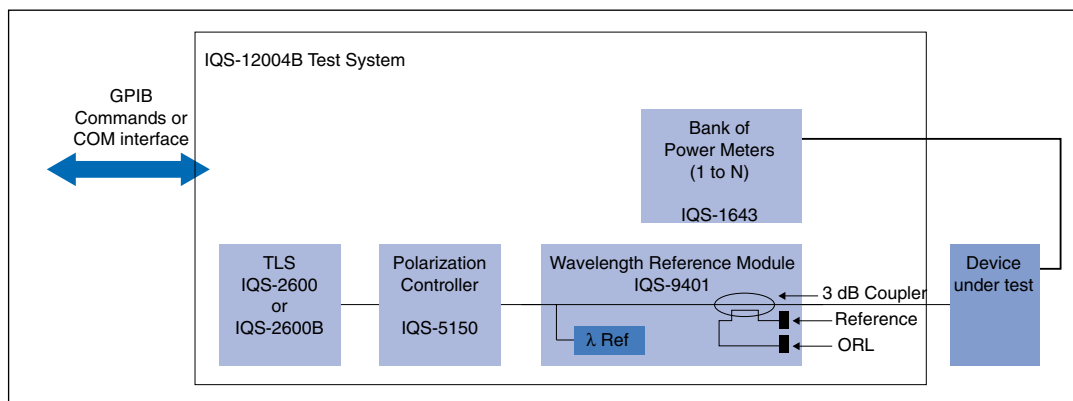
IQS-12004B Test System

GPIB Commands or COM interface

Bank of Power Meters (1 to N)

IQS-1643

TLS IQS-2600 or IQS-2600B

Polarization Controller

IQS-5150

Wavelength Reference Module IQS-9401

λ Ref

3 dB Coupler

Reference

ORL

Device under test